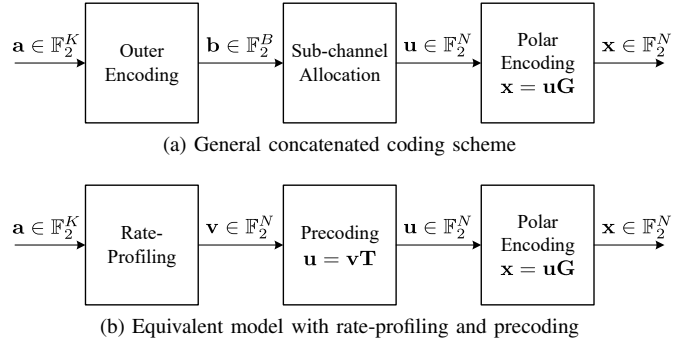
$\mathbf{a} \in \mathbb{F}_2^K$ Outer Encoding $\mathbf{b} \in \mathbb{F}_2^B$ Sub-channel Allocation $\mathbf{u} \in \mathbb{F}_2^N$ Polar Encoding $\mathbf{x} = \mathbf{u}\mathbf{G}$ $\mathbf{x} \in \mathbb{F}_2^N$

(a) General concatenated coding scheme

$\mathbf{a} \in \mathbb{F}_2^K$ Rate-Profiling $\mathbf{v} \in \mathbb{F}_2^N$ Precoding $\mathbf{u} = \mathbf{v}\mathbf{T}$ $\mathbf{u} \in \mathbb{F}_2^N$ Polar Encoding $\mathbf{x} = \mathbf{u}\mathbf{G}$ $\mathbf{x} \in \mathbb{F}_2^N$

(b) Equivalent model with rate-profiling and precoding